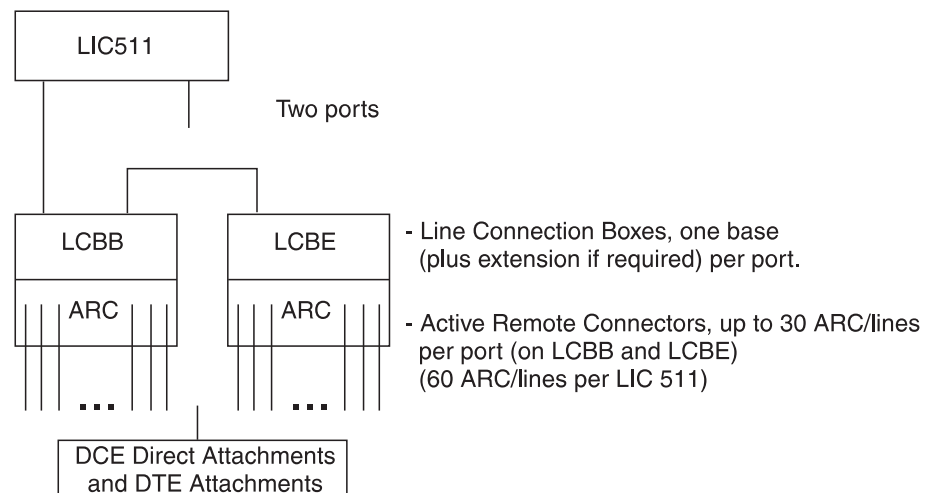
LIC511

Two ports

LCBB

LCBE

ARC

ARC

...

...

- Line Connection Boxes, one base (plus extension if required) per port.

- Active Remote Connectors, up to 30 ARC/lines per port (on LCBB and LCBE) (60 ARC/lines per LIC 511)

DCE Direct Attachments and DTE Attachments